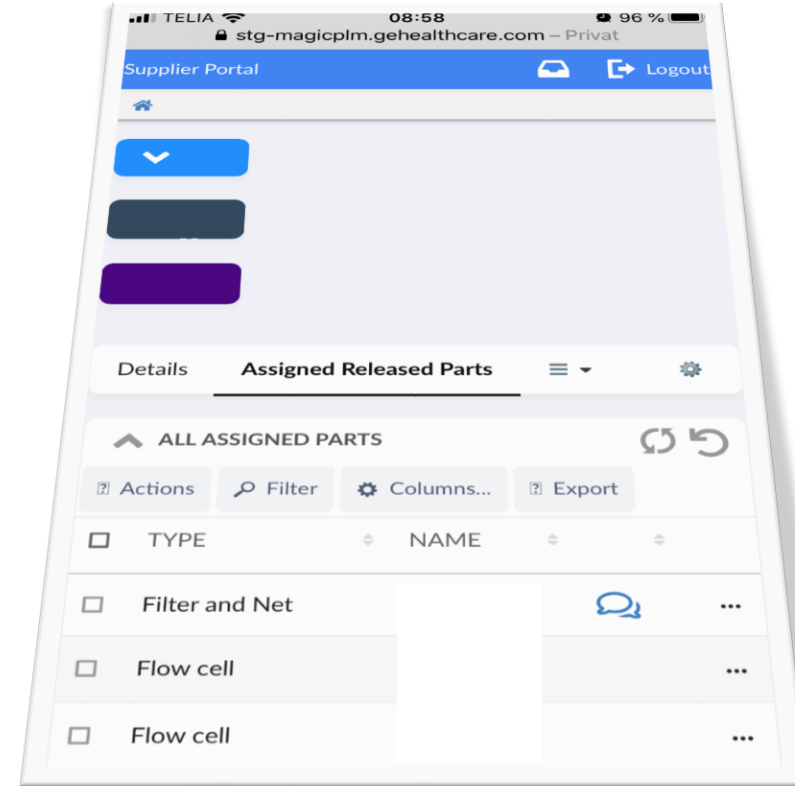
TELIA 08:58 96 %
stg-magicplm.gehealthcare.com – Privat

Supplier Portal Logout

Details Assigned Released Parts

ALL ASSIGNED PARTS

Actions Filter Columns... Export

| TYPE | NAME | | |
|---|---|---|---|
| Filter and Net | | | ... |
| Flow cell | | | ... |
| Flow cell | | | ... |